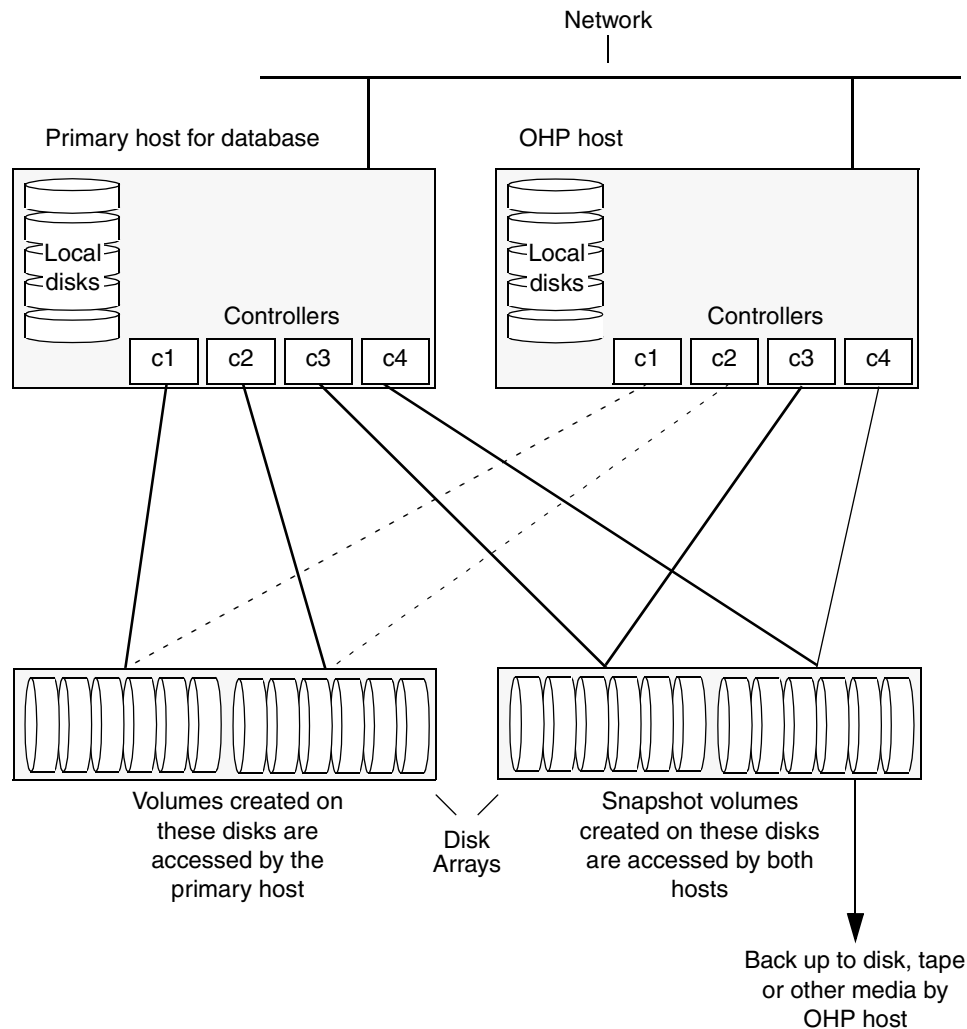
Network

Primary host for database

Local disks

Controllers

c1 c2 c3 c4

OHP host

Local disks

Controllers

c1 c2 c3 c4

Volumes created on these disks are accessed by the primary host

Disk Arrays

Snapshot volumes created on these disks are accessed by both hosts

Back up to disk, tape or other media by OHP host